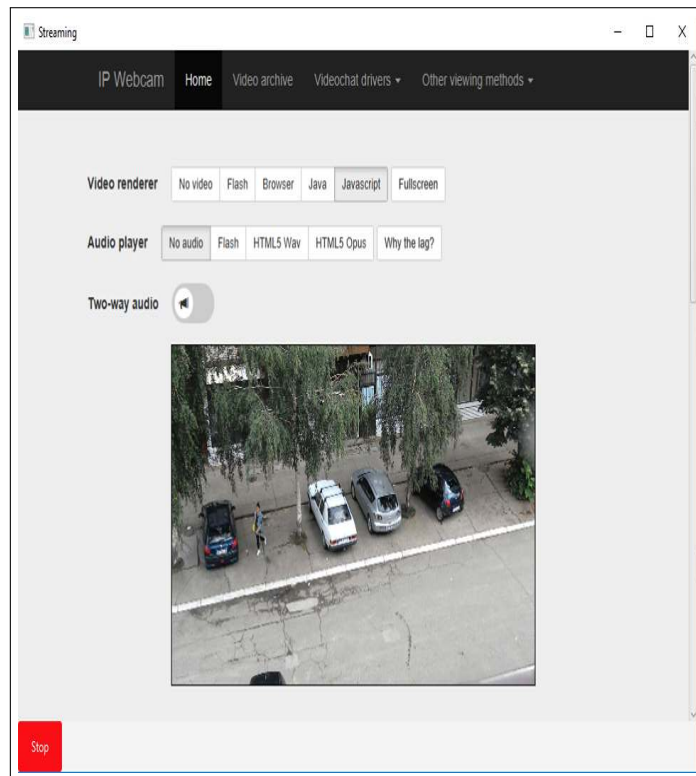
Streaming

– ☐ X

IP Webcam Home Video archive Videochat drivers ▾ Other viewing methods ▾

Video renderer No video Flash Browser Java Javascript Fullscreen

Audio player No audio Flash HTML5 Wav HTML5 Opus Why the lag?

Two-way audio

Stop